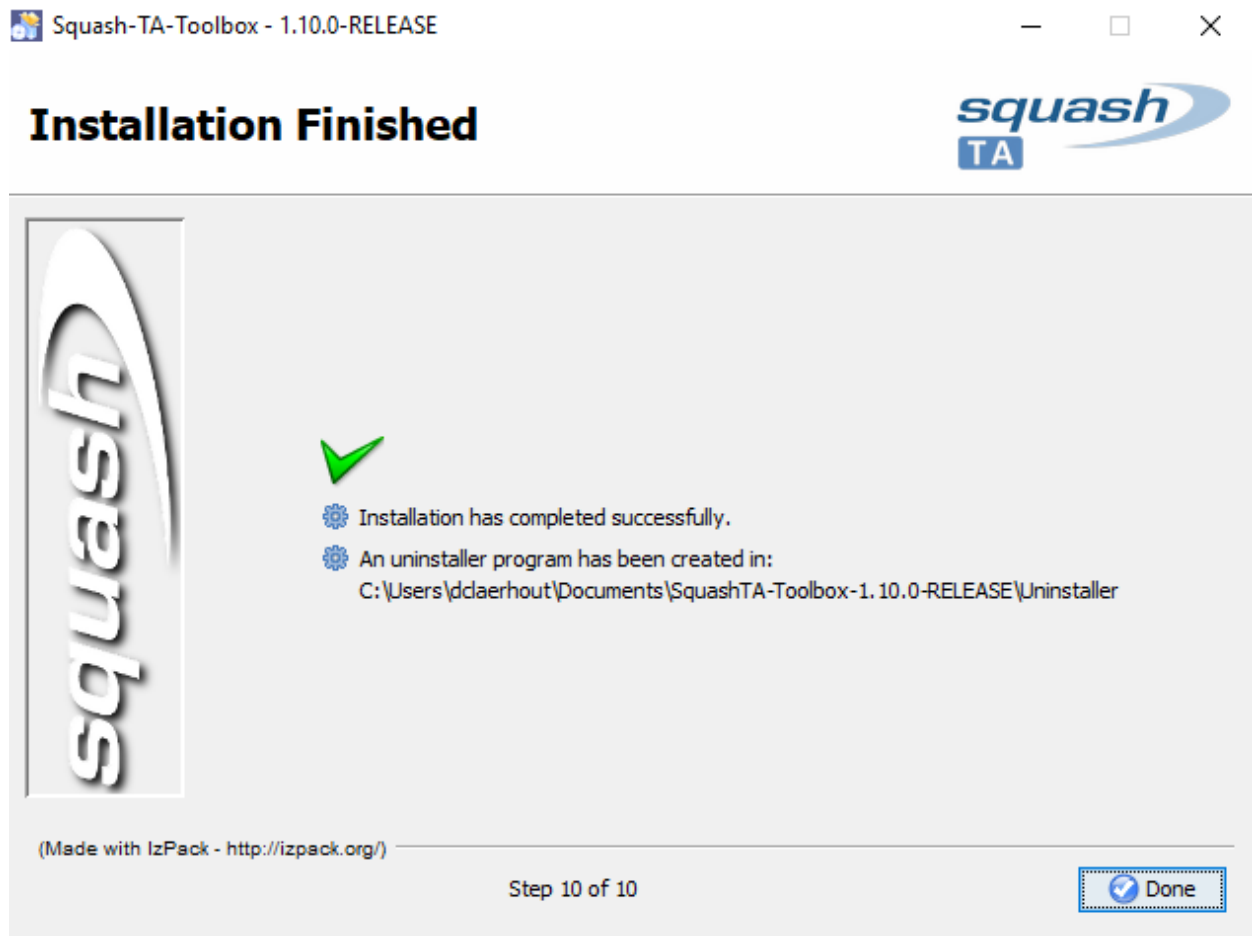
Squash-TA-Toolbox - 1.10.0-RELEASE

Installation Finished

squash TA

squash

Installation has completed successfully.

An uninstaller program has been created in:
C:\Users\dclaerhout\Documents\SquashTA-Toolbox-1.10.0-RELEASE\Uninstaller

(Made with IzPack - http://izpack.org/)

Step 10 of 10

Done